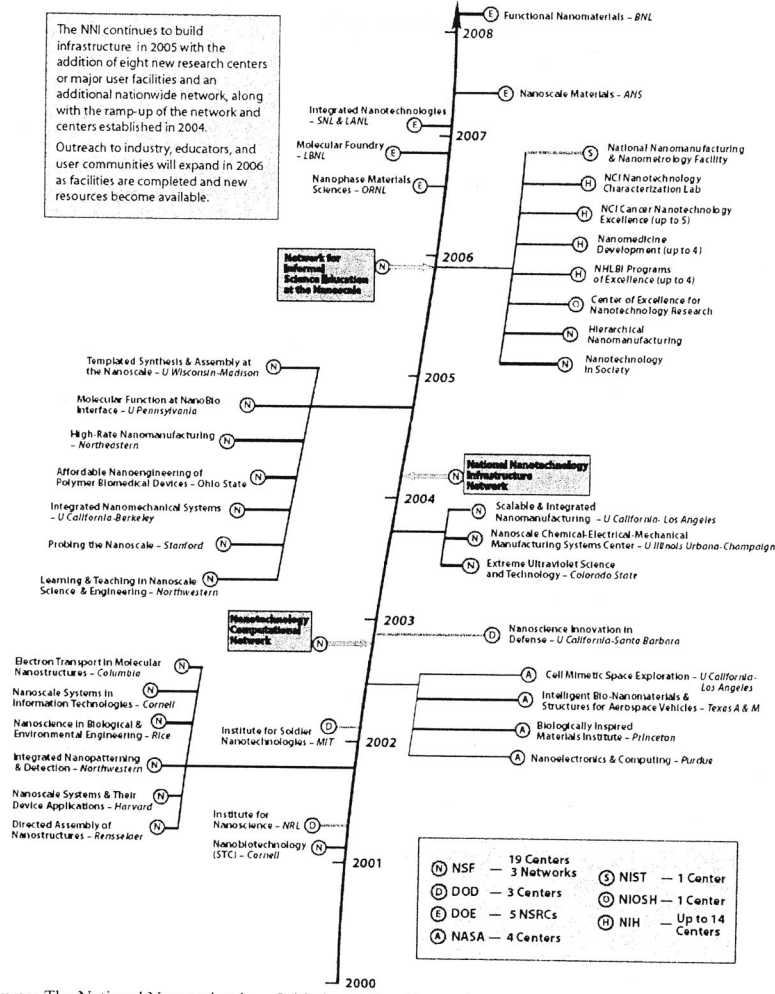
The NNI continues to build infrastructure in 2005 with the addition of eight new research centers or major user facilities and an additional nationwide network, along with the ramp-up of the network and centers established in 2004.

Outreach to industry, educators, and user communities will expand in 2006 as facilities are completed and new resources become available.

(E) Functional Nanomaterials - BNL

2008

(E) Nanoscale Materials - ANS

Integrated Nanotechnologies - SNL & LANL (E)

2007

Molecular Foundry - LBNL (E)

Nanophase Materials Sciences - ORNL (E)

(S) National Nanomanufacturing & Nanometrology Facility

(H) NCI Nanotechnology Characterization Lab

(H) NCI Cancer Nanotechnology Excellence (up to 5)

(H) Nanomedicine Development (up to 4)

Network for Informal Science Education at the Nanoscale (N)

2006

(H) NHLBI Programs of Excellence (up to 4)

(O) Center of Excellence for Nanotechnology Research

(N) Hierarchical Nanomanufacturing

(N) Nanotechnology in Society

Templated Synthesis & Assembly at the Nanoscale - U Wisconsin-Madison (N)

2005

Molecular Function at NanoBio Interface - U Pennsylvania (N)

High-Rate Nanomanufacturing - Northeastern (N)

Affordable Nanoengineering of Polymer Biomedical Devices - Ohio State (N)

(N) National Nanotechnology Infrastructure Network

2004

Integrated Nanomechanical Systems - U California-Berkeley (N)

(N) Scalable & Integrated Nanomanufacturing - U California- Los Angeles

(N) Nanoscale Chemical-Electrical-Mechanical Manufacturing Systems Center - U Illinois Urbana-Champaign

Probing the Nanoscale - Stanford (N)

(N) Extreme Ultraviolet Science and Technology - Colorado State

Learning & Teaching in Nanoscale Science & Engineering - Northwestern (N)

2003

Nanotechnology Computational Network (N)

(D) Nanoscience Innovation in Defense - U California-Santa Barbara

Electron Transport in Molecular Nanostructures - Columbia (N)

(A) Cell Mimetic Space Exploration - U California-Los Angeles

Nanoscale Systems in Information Technologies - Cornell (N)

(A) Intelligent Bio-Nanomaterials & Structures for Aerospace Vehicles - Texas A & M

Nanoscience in Biological & Environmental Engineering - Rice (N)

Institute for Soldier Nanotechnologies - MIT (D)

2002

(A) Biologically Inspired Materials Institute - Princeton

Integrated Nanopatterning & Detection - Northwestern (N)

(A) Nanoelectronics & Computing - Purdue

Nanoscale Systems & Their Device Applications - Harvard (N)

Institute for Nanoscience - NRL (D)

Directed Assembly of Nanostructures - Rensselaer (N)

Nanobiotechnology (STC) - Cornell (N)

2001

(N) NSF — 19 Centers — 3 Networks
(D) DOD — 3 Centers
(E) DOE — 5 NSRCs
(A) NASA — 4 Centers
(S) NIST — 1 Center
(O) NIOSH — 1 Center
(H) NIH — Up to 14 Centers

2000

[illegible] The National Nanotechnology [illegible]